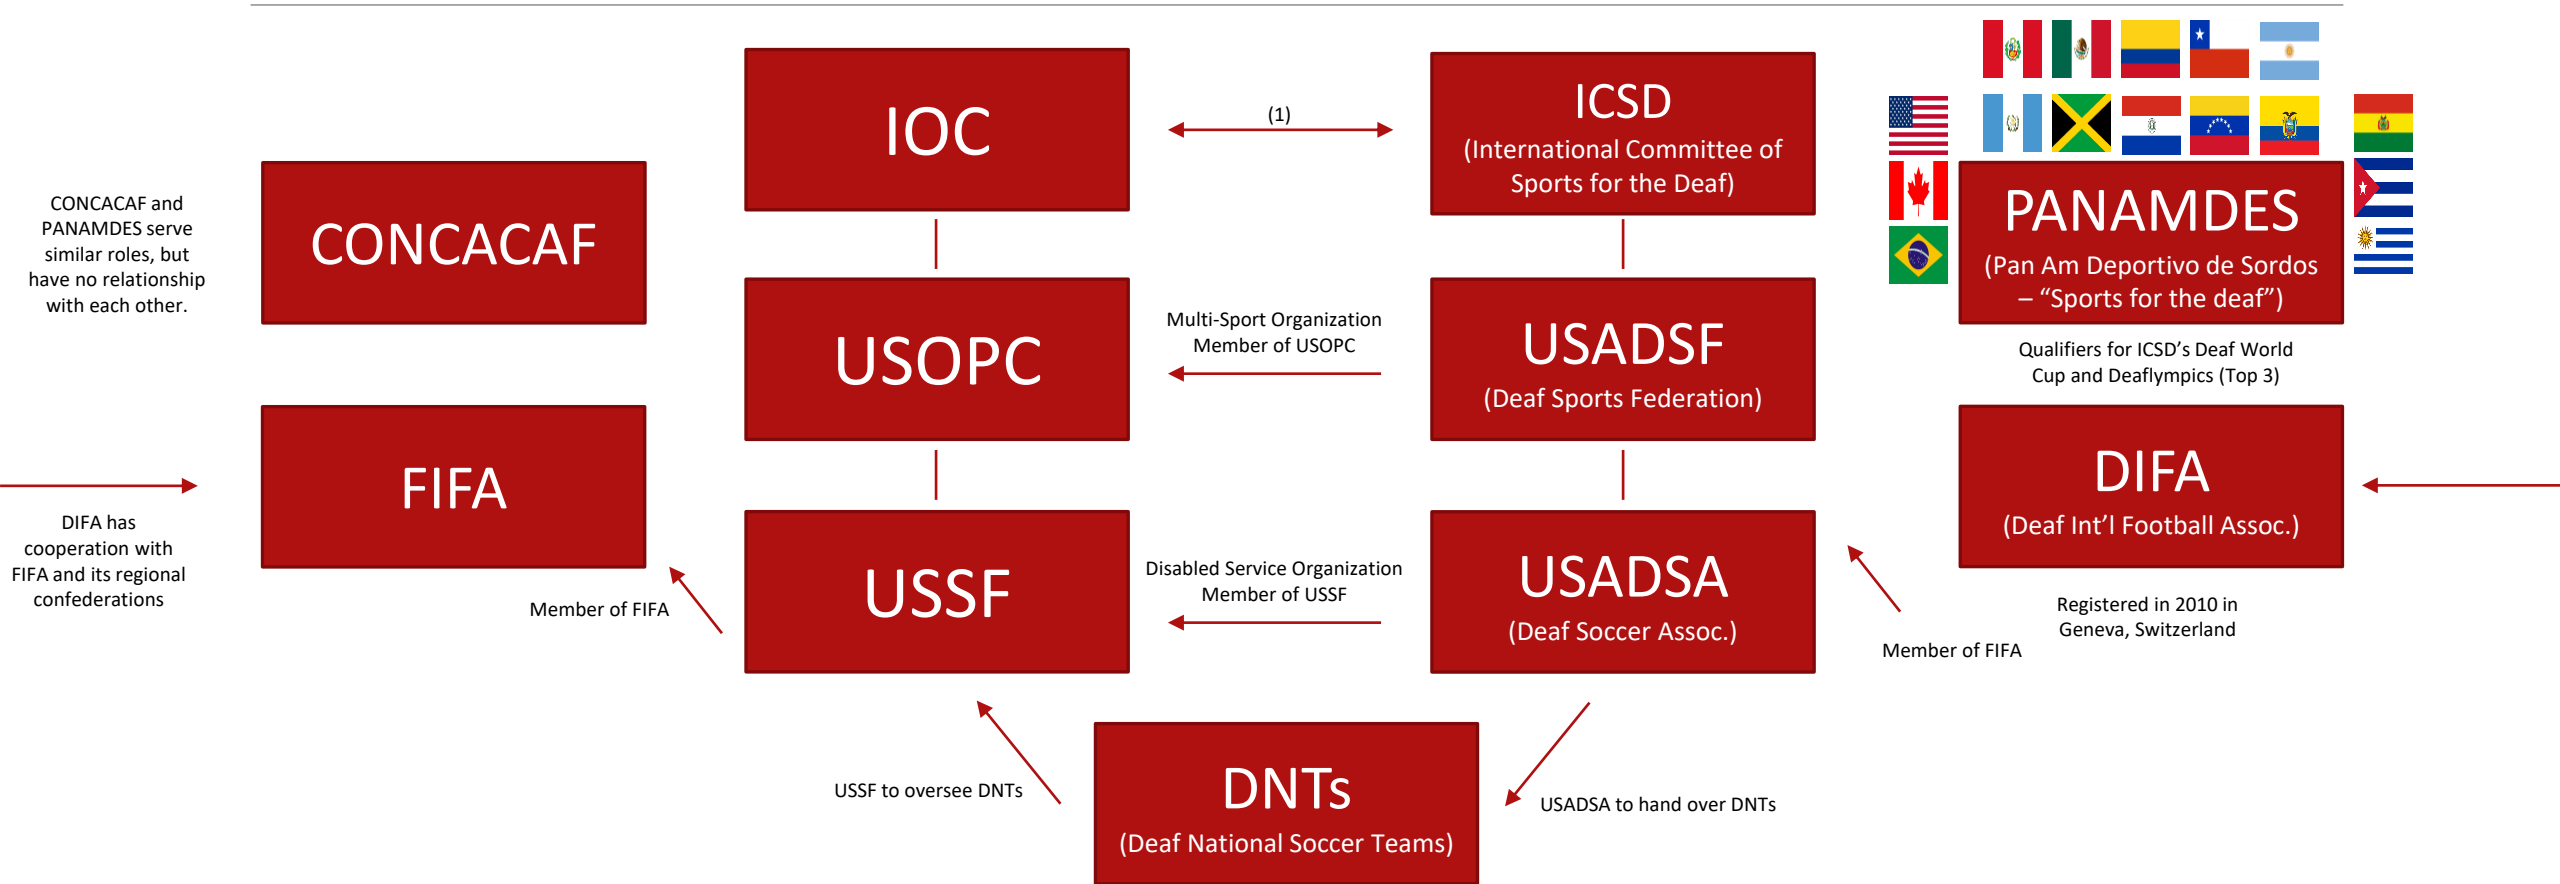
CONCACAF and PANAMDES serve similar roles, but have no relationship with each other.

CONCACAF

IOC

(1)

ICSD
(International Committee of Sports for the Deaf)

PANAMDES
(Pan Am Deportivo de Sordos – “Sports for the deaf”)

USOPC

Multi-Sport Organization Member of USOPC

USADSF
(Deaf Sports Federation)

Qualifiers for ICSD’s Deaf World Cup and Deaflympics (Top 3)

FIFA

DIFA
(Deaf Int’l Football Assoc.)

DIFA has cooperation with FIFA and its regional confederations

Member of FIFA

USSF

Disabled Service Organization Member of USSF

USADSA
(Deaf Soccer Assoc.)

Member of FIFA

Registered in 2010 in Geneva, Switzerland

USSF to oversee DNTs

DNTs
(Deaf National Soccer Teams)

USADSA to hand over DNTs